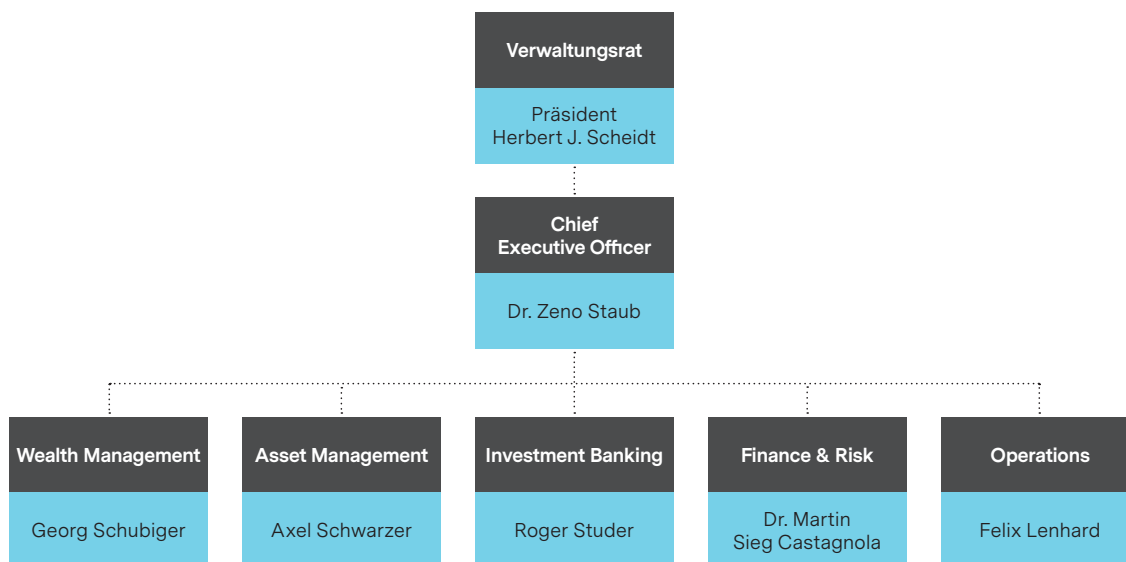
Verwaltungsrat

Präsident
Herbert J. Scheidt

Chief
Executive Officer

Dr. Zeno Staub

Wealth Management

Georg Schubiger

Asset Management

Axel Schwarzer

Investment Banking

Roger Studer

Finance & Risk

Dr. Martin
Sieg Castagnola

Operations

Felix Lenhard